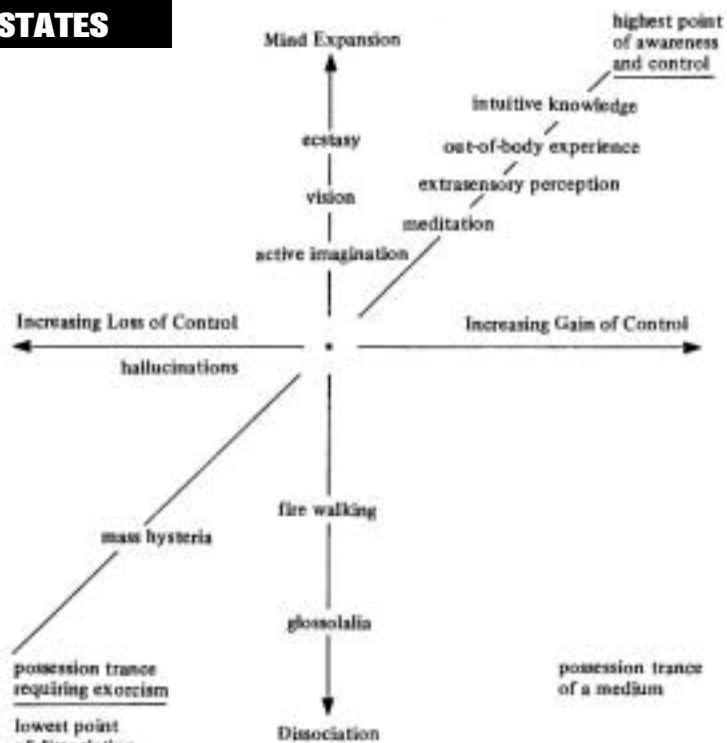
STATES

Mind Expansion

highest point of awareness and control

intuitive knowledge

out-of-body experience

extrasensory perception

meditation

ecstasy

vision

active imagination

Increasing Loss of Control

Increasing Gain of Control

hallucinations

fire walking

mass hysteria

glossolalia

possession trance requiring exorcism

possession trance of a medium

lowest point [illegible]

Dissociation